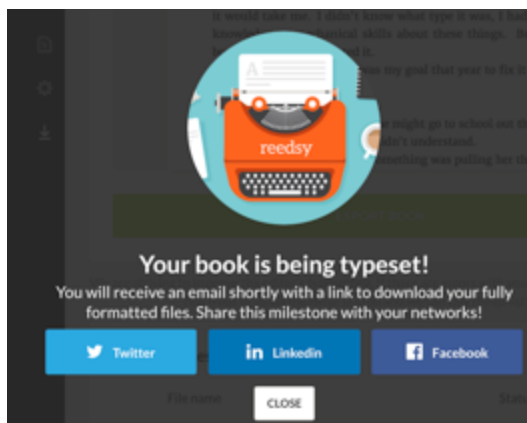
reedsy

Your book is being typeset!

You will receive an email shortly with a link to download your fully formatted files. Share this milestone with your networks!

Twitter

Linkedin

Facebook

CLOSE

it would take me. I didn't know what type it was, I had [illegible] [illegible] skills about these things. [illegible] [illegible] it.

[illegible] was my goal that year to fix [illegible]

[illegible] might go to school out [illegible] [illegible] didn't understand.

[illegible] something was pulling her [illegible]

File name

Stat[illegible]